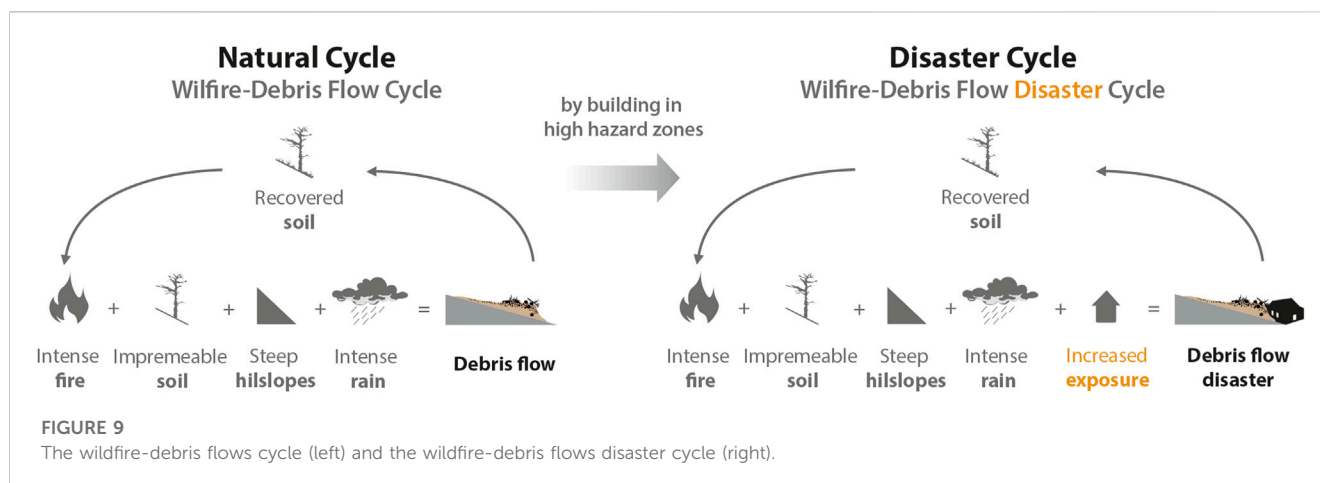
Natural Cycle
Wilfire-Debris Flow Cycle

Recovered
soil

Intense fire + Impremeable soil + Steep hilslopes + Intense rain = Debris flow

by building in high hazard zones

Disaster Cycle
Wilfire-Debris Flow Disaster Cycle

Recovered
soil

Intense fire + Impremeable soil + Steep hilslopes + Intense rain + Increased exposure = Debris flow disaster

FIGURE 9
The wildfire-debris flows cycle (left) and the wildfire-debris flows disaster cycle (right).